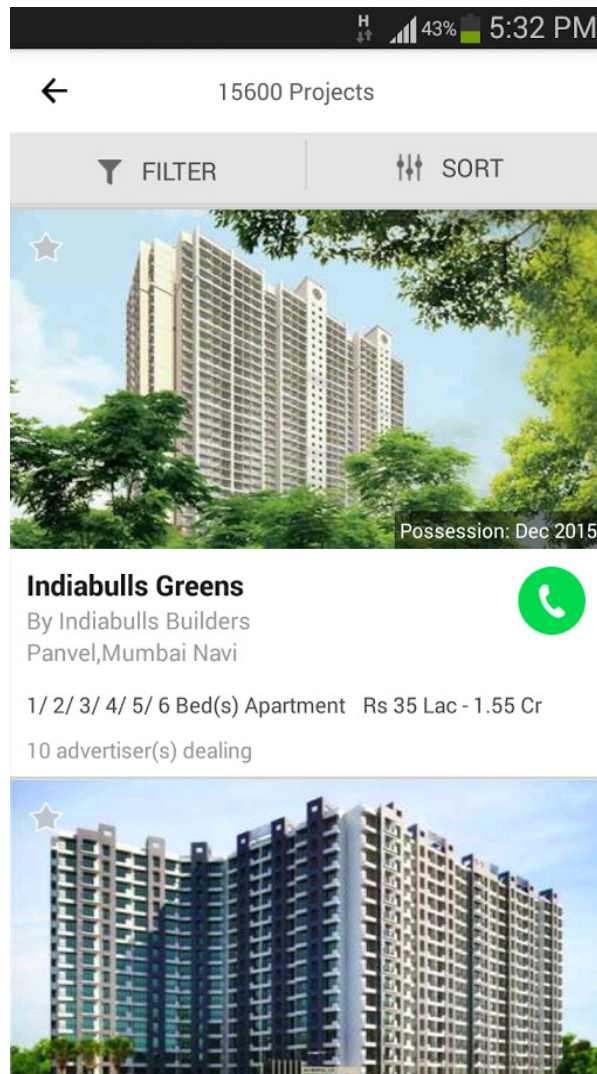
H 43% 5:32 PM

15600 Projects

FILTER

SORT

Possession: Dec 2015

Indiabulls Greens
By Indiabulls Builders
Panvel,Mumbai Navi

1/ 2/ 3/ 4/ 5/ 6 Bed(s) Apartment Rs 35 Lac - 1.55 Cr

10 advertiser(s) dealing